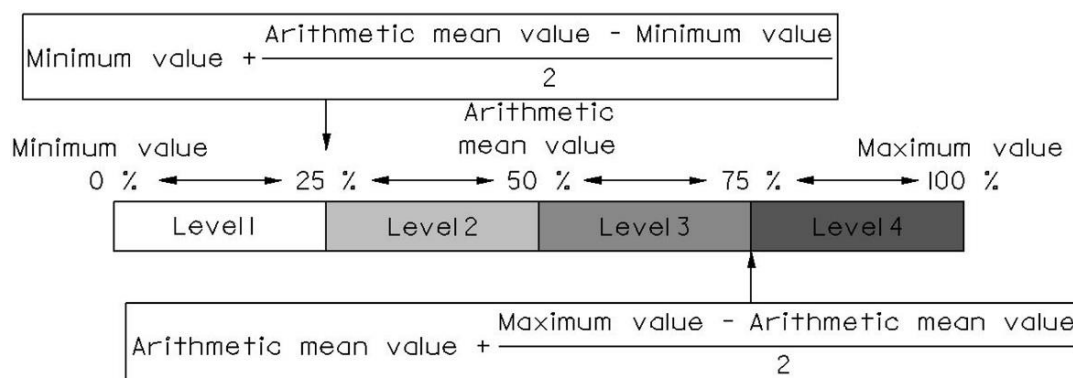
$\text{Minimum value} + \frac{\text{Arithmetic mean value - Minimum value}}{2}$

Minimum value

Arithmetic mean value

Maximum value

0 % 25 % 50 % 75 % 100 %

| Level1 | Level 2 | Level 3 | Level 4 |
|---|---|---|---|

$\text{Arithmetic mean value} + \frac{\text{Maximum value - Arithmetic mean value}}{2}$